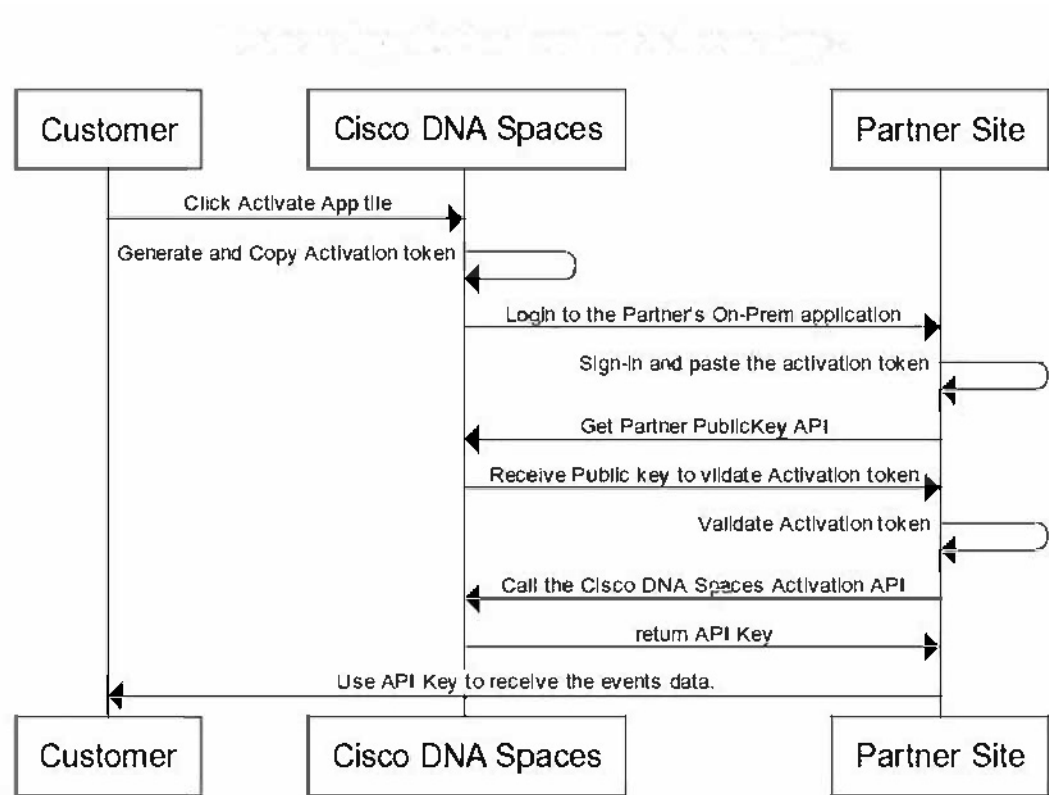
Customer

Cisco DNA Spaces

Partner Site

Click Activate App tile

Generate and Copy Activation token

Login to the Partner's On-Prem application

Sign-in and paste the activation token

Get Partner PublicKey API

Receive Public key to vildate Activation token

Validate Activation token

Call the Cisco DNA Spaces Activation API

return API Key

Use API Key to receive the events data.

Customer

Cisco DNA Spaces

Partner Site